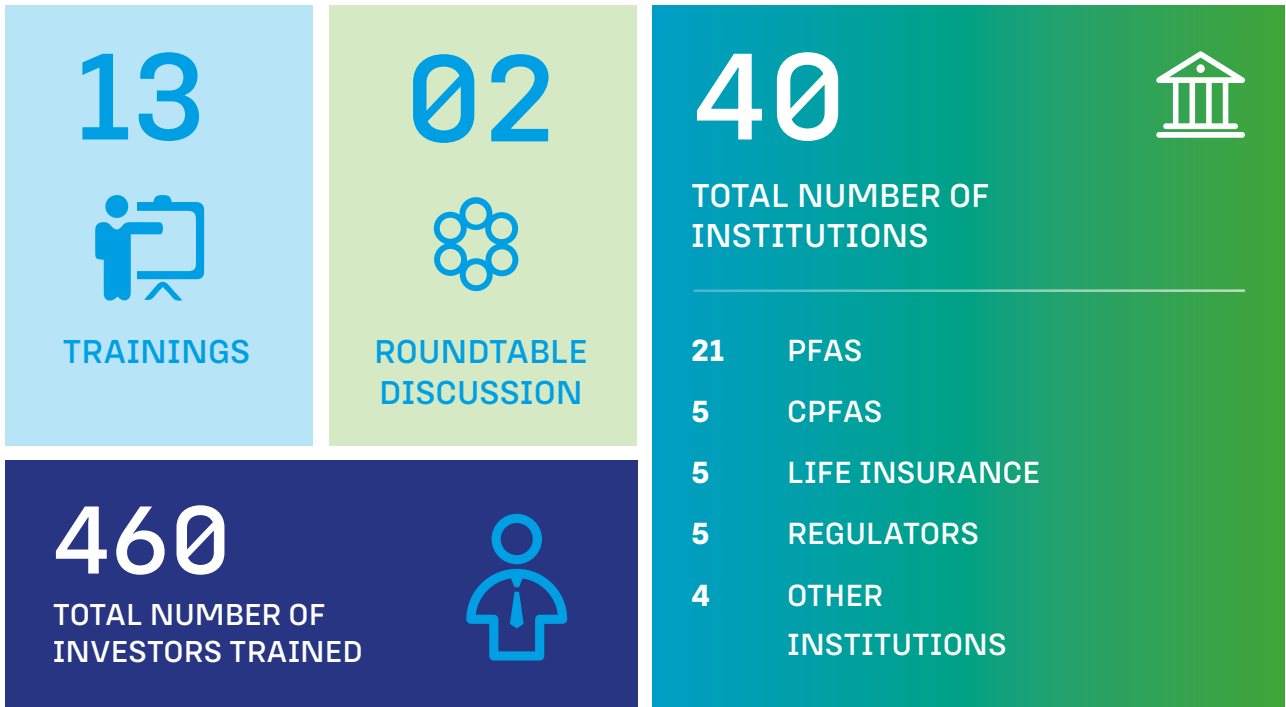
13

TRAININGS

02

ROUNDTABLE DISCUSSION

460

TOTAL NUMBER OF INVESTORS TRAINED

40

TOTAL NUMBER OF INSTITUTIONS

| | |
|---|---|
| 21 | PFAS |
| 5 | CPFAS |
| 5 | LIFE INSURANCE |
| 5 | REGULATORS |
| 4 | OTHER INSTITUTIONS |